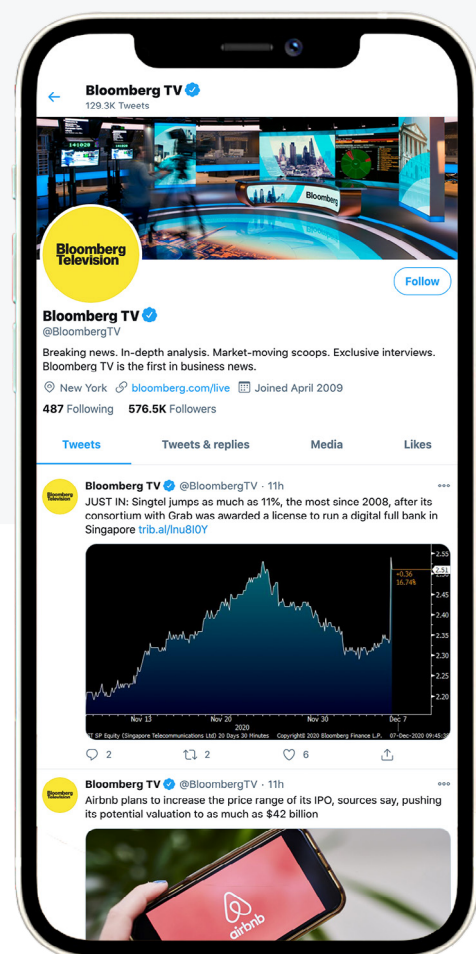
Bloomberg TV
129.3K Tweets

Bloomberg

Bloomberg Television

Follow

Bloomberg TV
@BloombergTV

Breaking news. In-depth analysis. Market-moving scoops. Exclusive interviews. Bloomberg TV is the first in business news.

New York bloomberg.com/live Joined April 2009

487 Following 576.5K Followers

Tweets Tweets & replies Media Likes

Bloomberg TV @BloombergTV · 11h
JUST IN: Singtel jumps as much as 11%, the most since 2008, after its consortium with Grab was awarded a license to run a digital full bank in Singapore trib.al/lnu8I0Y

2.55
2.51
+0.36
16.74%
2.45
2.40
2.35
2.30
2.25
2.20
Nov 13 Nov 20 Nov 30 Dec 7
2020
ST SP Equity (Singapore Telecommunications Ltd) 20 Days 30 Minutes Copyright© 2020 Bloomberg Finance L.P. 07-Dec-2020 09:45

2 2 6

Bloomberg TV @BloombergTV · 11h
Airbnb plans to increase the price range of its IPO, sources say, pushing its potential valuation to as much as $42 billion

airbnb